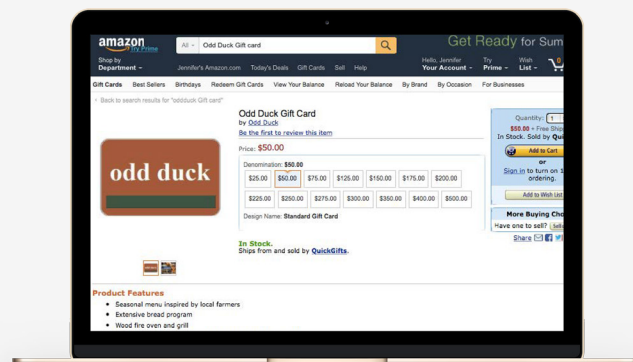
amazon Try Prime

All Odd Duck Gift card

Get Ready for Sum

Shop by Department

Jennifer's Amazon.com Today's Deals Gift Cards Sell Help

Hello, Jennifer Your Account

Try Prime

Wish List

0

Gift Cards Best Sellers Birthdays Redeem Gift Cards View Your Balance Reload Your Balance By Brand By Occasion For Businesses

‹ Back to search results for "oddduck Gift card"

odd duck

Odd Duck Gift Card

by Odd Duck

Be the first to review this item

Price: $50.00

Denomination: $50.00

| $25.00 | $50.00 | $75.00 | $125.00 | $150.00 | $175.00 | $200.00 |
|---|---|---|---|---|---|---|
| $225.00 | $250.00 | $275.00 | $300.00 | $350.00 | $400.00 | $500.00 |

Design Name: Standard Gift Card

In Stock.

Ships from and sold by QuickGifts.

Quantity: 1

$50.00 + Free Ship

In Stock. Sold by Quic

Add to Cart

or

Sign in to turn on 1 ordering.

Add to Wish List

More Buying Cho

Have one to sell? Sell

Share

Product Features

• Seasonal menu inspired by local farmers

• Extensive bread program

• Wood fire oven and grill